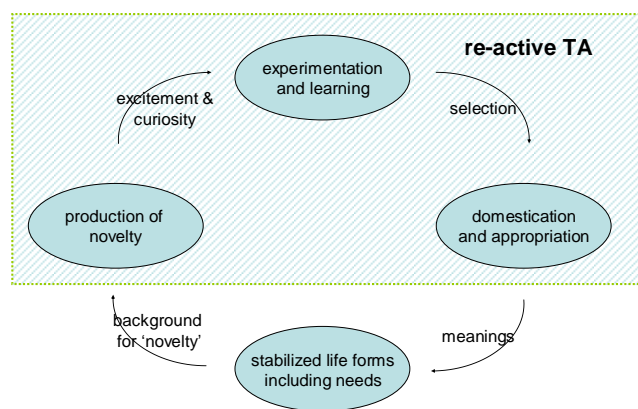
re-active TA

experimentation and learning

excitement & curiosity

selection

production of novelty

domestication and appropriation

background for 'novelty'

meanings

stabilized life forms including needs